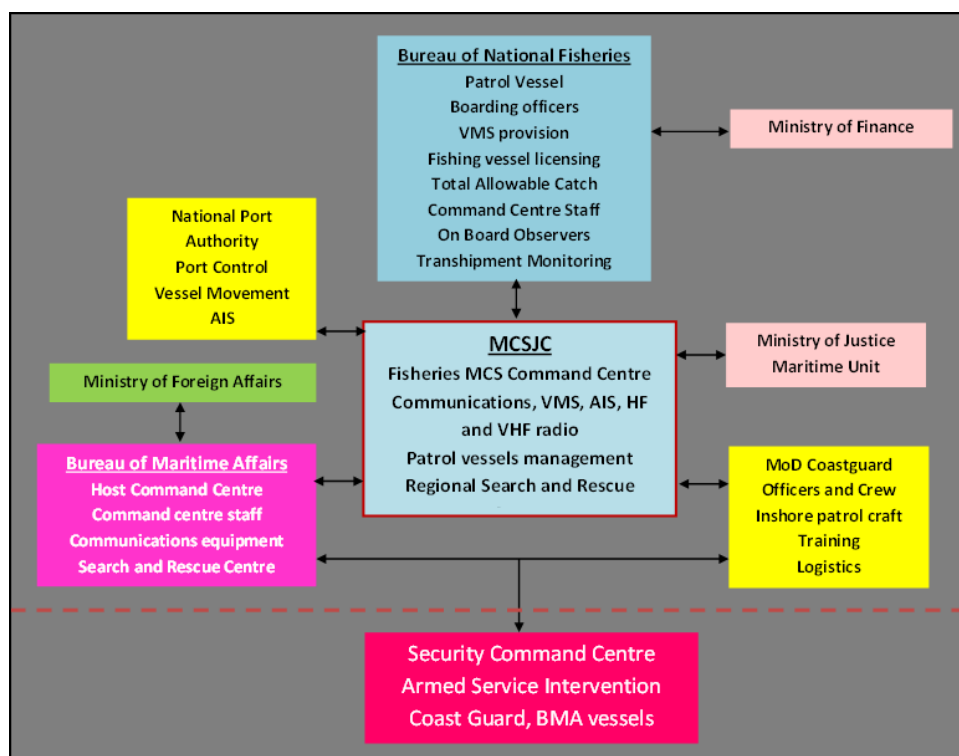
Bureau of National Fisheries
Patrol Vessel
Boarding officers
VMS provision
Fishing vessel licensing
Total Allowable Catch
Command Centre Staff
On Board Observers
Transhipment Monitoring

Ministry of Finance

National Port Authority
Port Control
Vessel Movement
AIS

MCSJC
Fisheries MCS Command Centre
Communications, VMS, AIS, HF and VHF radio
Patrol vessels management
Regional Search and Rescue

Ministry of Justice
Maritime Unit

Ministry of Foreign Affairs

Bureau of Maritime Affairs
Host Command Centre
Command centre staff
Communications equipment
Search and Rescue Centre

MoD Coastguard
Officers and Crew
Inshore patrol craft
Training
Logistics

Security Command Centre
Armed Service Intervention
Coast Guard, BMA vessels